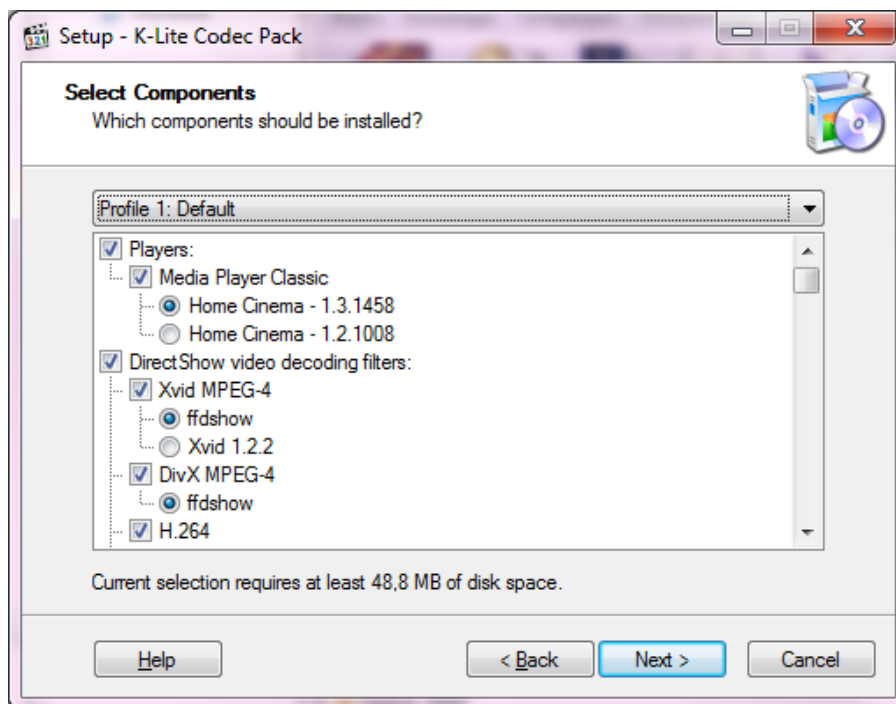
Setup - K-Lite Codec Pack

Select Components
Which components should be installed?

Profile 1: Default

Players:
Media Player Classic
Home Cinema - 1.3.1458
Home Cinema - 1.2.1008
DirectShow video decoding filters:
Xvid MPEG-4
ffdshow
Xvid 1.2.2
DivX MPEG-4
ffdshow
H.264

Current selection requires at least 48,8 MB of disk space.

Help
< Back
Next >
Cancel